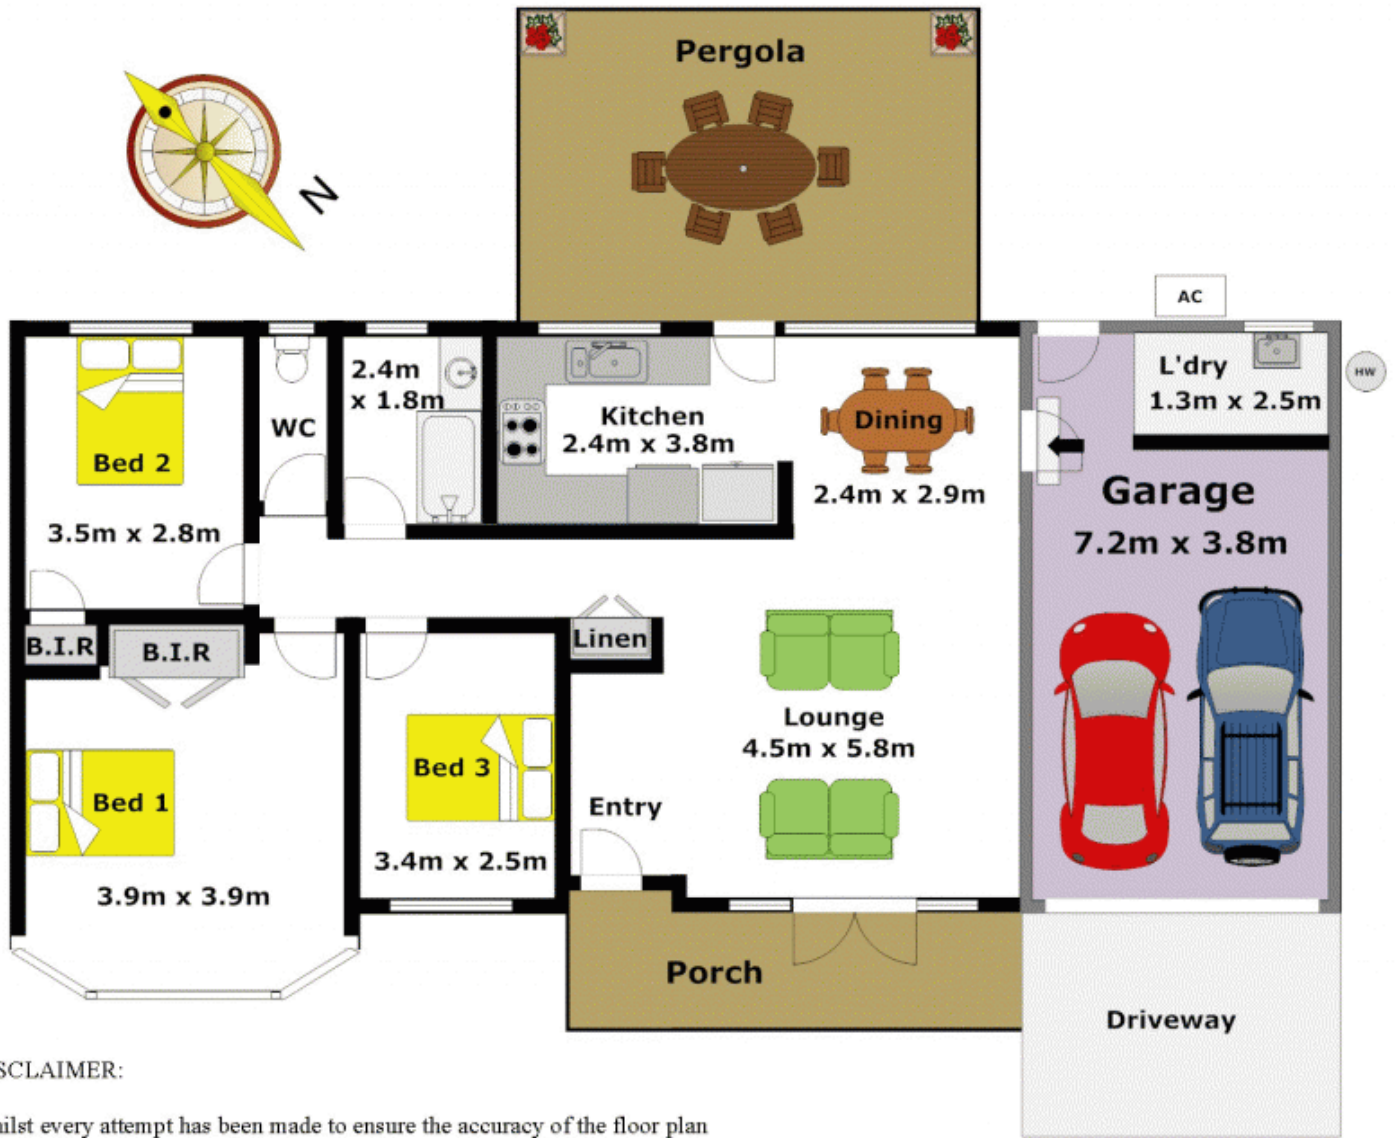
N

Pergola

AC

Bed 2

3.5m x 2.8m

WC

2.4m x 1.8m

Kitchen 2.4m x 3.8m

Dining

2.4m x 2.9m

L'dry 1.3m x 2.5m

HW

Garage

7.2m x 3.8m

B.I.R

B.I.R

Linen

Lounge 4.5m x 5.8m

Bed 1

3.9m x 3.9m

Bed 3

3.4m x 2.5m

Entry

Porch

Driveway

SCLAIMER:

ilst every attempt has been made to ensure the accuracy of the floor plan